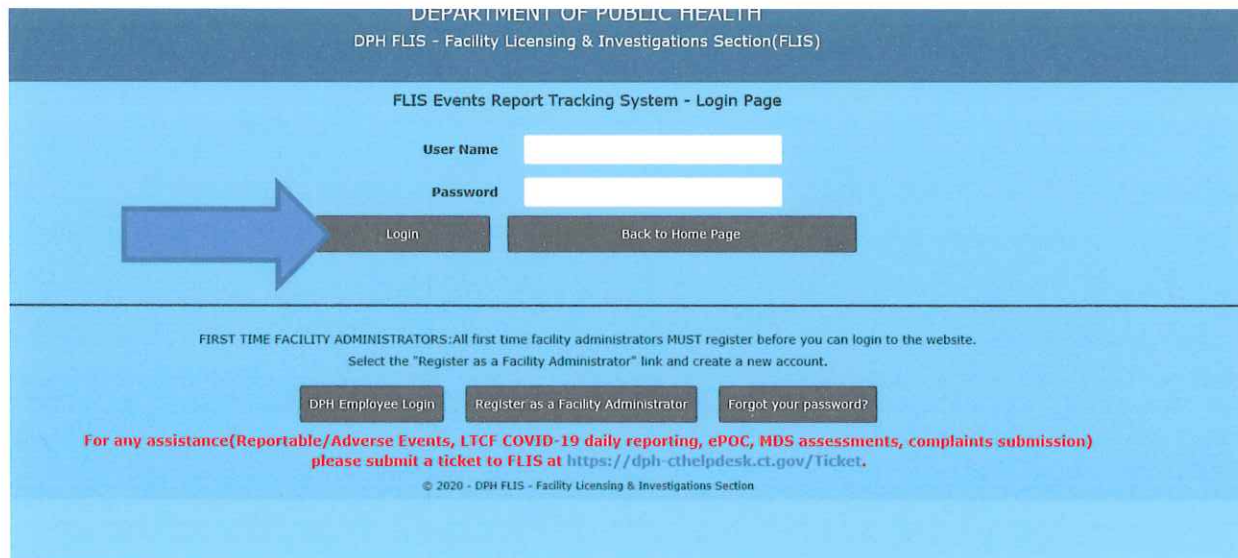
DEPARTMENT OF PUBLIC HEALTH
DPH FLIS - Facility Licensing & Investigations Section(FLIS)

FLIS Events Report Tracking System - Login Page

User Name

Password

Login

Back to Home Page

FIRST TIME FACILITY ADMINISTRATORS:All first time facility administrators MUST register before you can login to the website. Select the "Register as a Facility Administrator" link and create a new account.

DPH Employee Login

Register as a Facility Administrator

Forgot your password?

For any assistance(Reportable/Adverse Events, LTCF COVID-19 daily reporting, ePOC, MDS assessments, complaints submission) please submit a ticket to FLIS at https://dph-cthelpdesk.ct.gov/Ticket.

© 2020 - DPH FLIS - Facility Licensing & Investigations Section